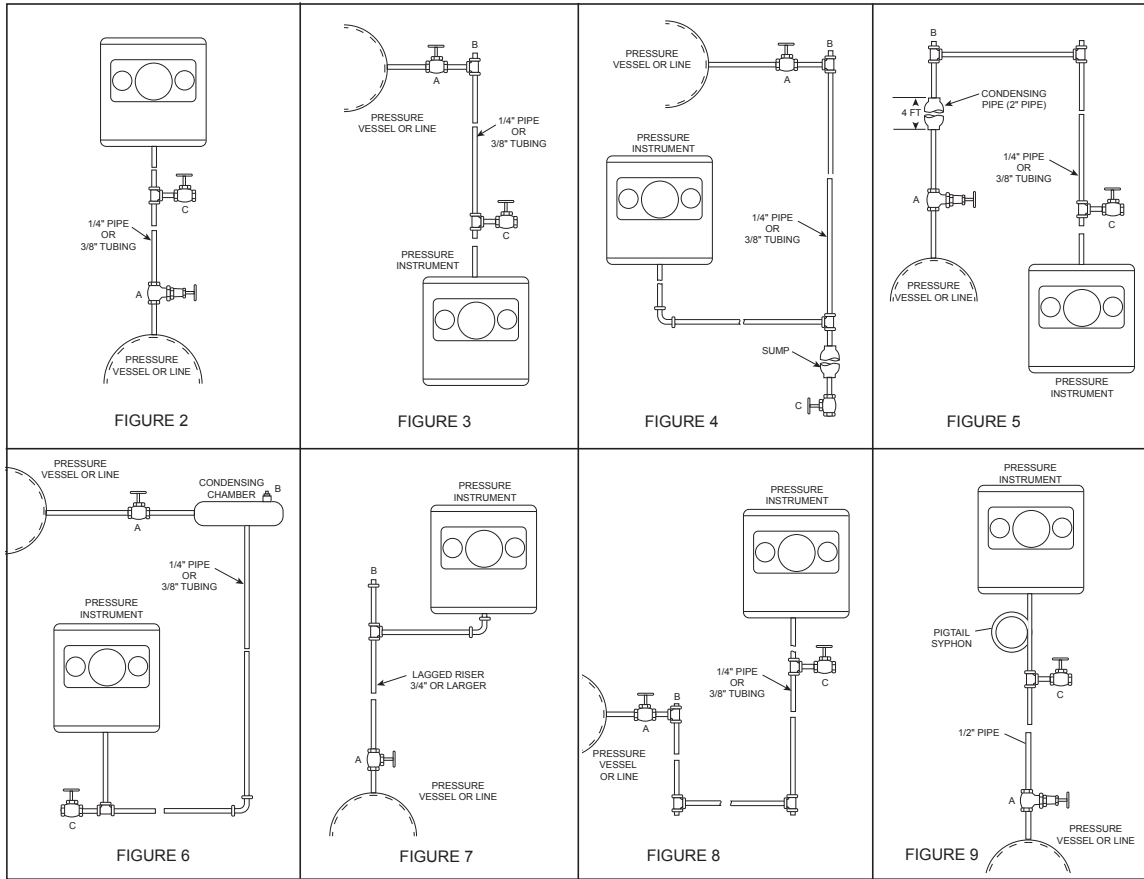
C
1/4" PIPE
OR
3/8" TUBING
A
PRESSURE
VESSEL OR LINE
FIGURE 2

B
PRESSURE
VESSEL OR LINE
A
1/4" PIPE
OR
3/8" TUBING
C
PRESSURE
INSTRUMENT
FIGURE 3

PRESSURE
VESSEL OR LINE
A
B
PRESSURE
INSTRUMENT
1/4" PIPE
OR
3/8" TUBING
SUMP
C
FIGURE 4

B
4 FT
CONDENSING
PIPE (2" PIPE)
1/4" PIPE
OR
3/8" TUBING
A
C
PRESSURE
VESSEL OR LINE
PRESSURE
INSTRUMENT
FIGURE 5

PRESSURE
VESSEL OR LINE
CONDENSING
CHAMBER
B
A
1/4" PIPE
OR
3/8" TUBING
PRESSURE
INSTRUMENT
C
FIGURE 6

PRESSURE
INSTRUMENT
B
LAGGED RISER
3/4" OR LARGER
A
PRESSURE
VESSEL OR LINE
FIGURE 7

PRESSURE
INSTRUMENT
1/4" PIPE
OR
3/8" TUBING
C
A
B
PRESSURE
VESSEL
OR LINE
FIGURE 8

PRESSURE
INSTRUMENT
PIGTAIL
SYPHON
C
1/2" PIPE
A
PRESSURE
VESSEL OR LINE
FIGURE 9